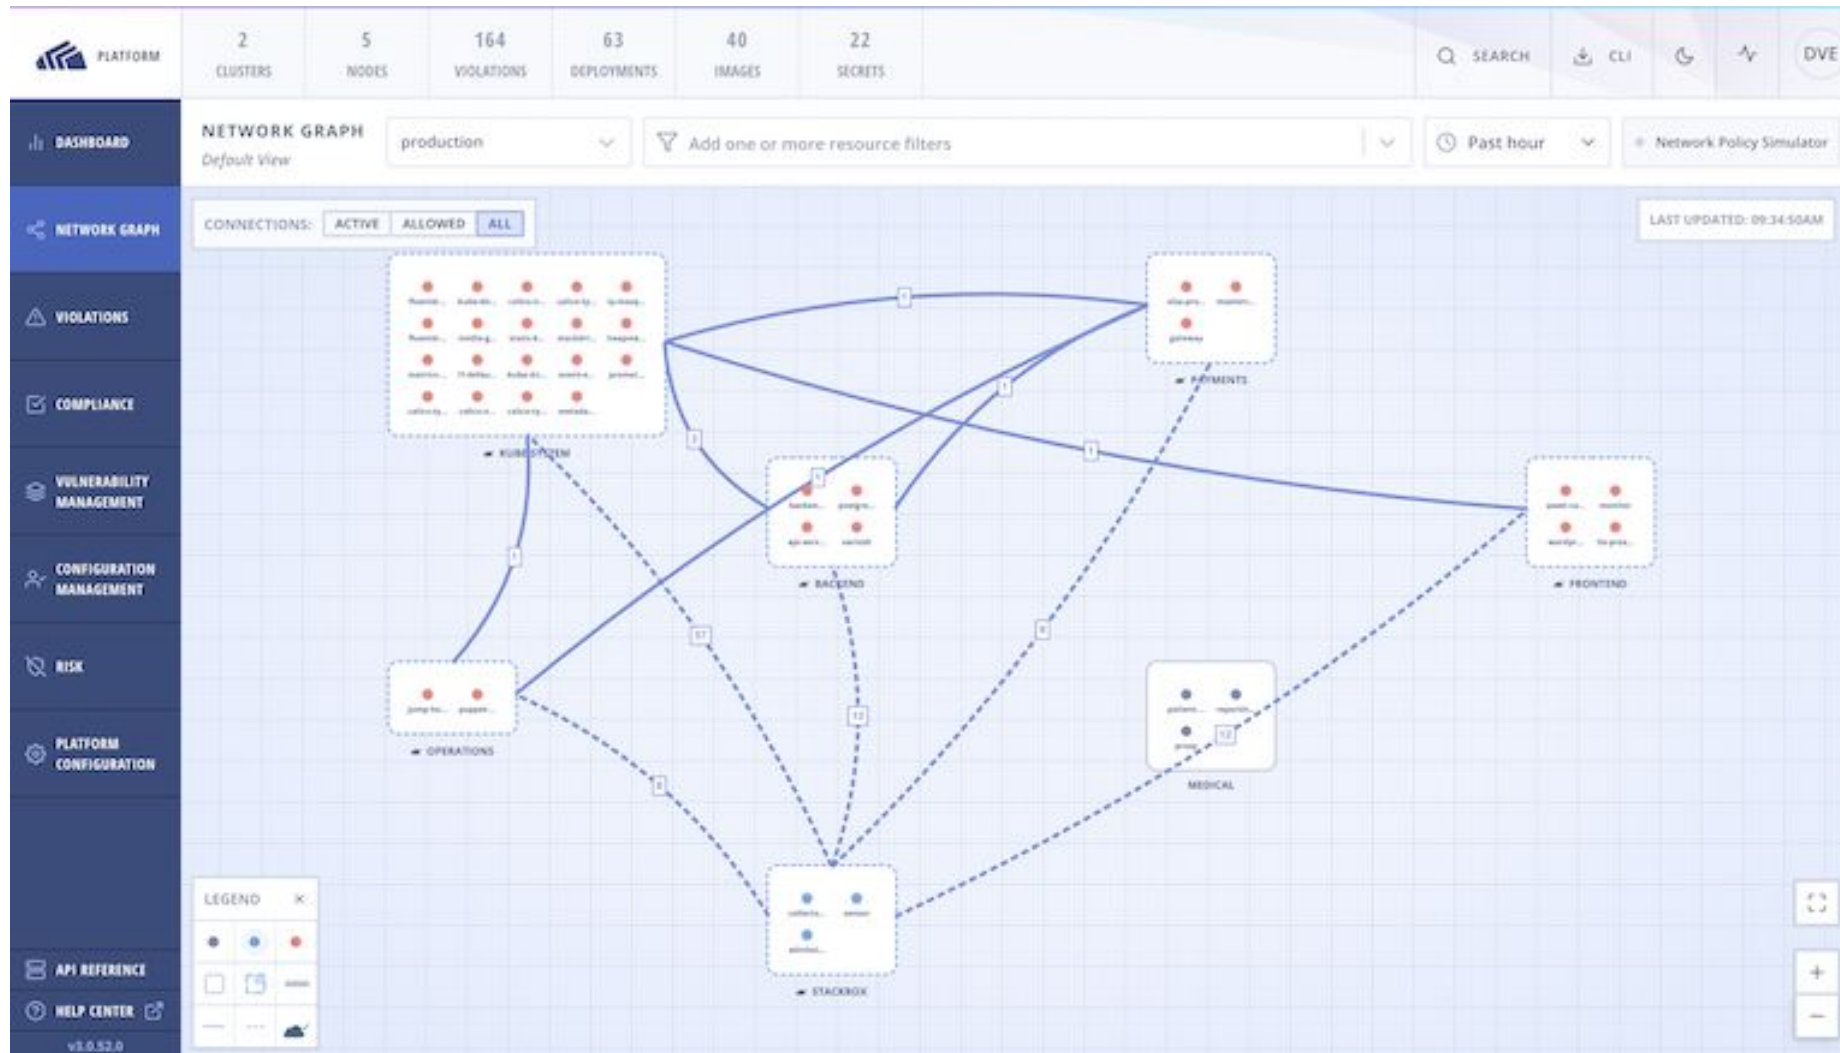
PLATFORM

2 CLUSTERS
5 NODES
164 VIOLATIONS
63 DEPLOYMENTS
40 IMAGES
22 SECRETS

SEARCH
CLI
DVE

DASHBOARD
NETWORK GRAPH
VIOLATIONS
COMPLIANCE
VULNERABILITY MANAGEMENT
CONFIGURATION MANAGEMENT
RISK
PLATFORM CONFIGURATION
API REFERENCE
HELP CENTER
v3.0.52.0

NETWORK GRAPH
Default View
production
Add one or more resource filters
Past hour
Network Policy Simulator

CONNECTIONS: ACTIVE ALLOWED ALL
LAST UPDATED: 09:34:50AM

KUBE-SYSTEM
PAYMENTS
BACKEND
FRONTEND
OPERATIONS
MEDICAL
STACKROX

LEGEND